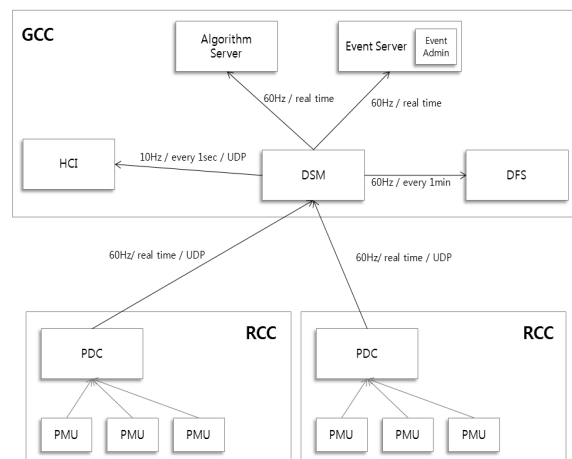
GCC

Algorithm Server

Event Server

Event Admin

60Hz / real time

60Hz / real time

HCI

10Hz / every 1sec / UDP

DSM

60Hz / every 1min

DFS

60Hz/ real time / UDP

60Hz/ real time / UDP

RCC

PDC

PMU

PMU

PMU

RCC

PDC

PMU

PMU

PMU